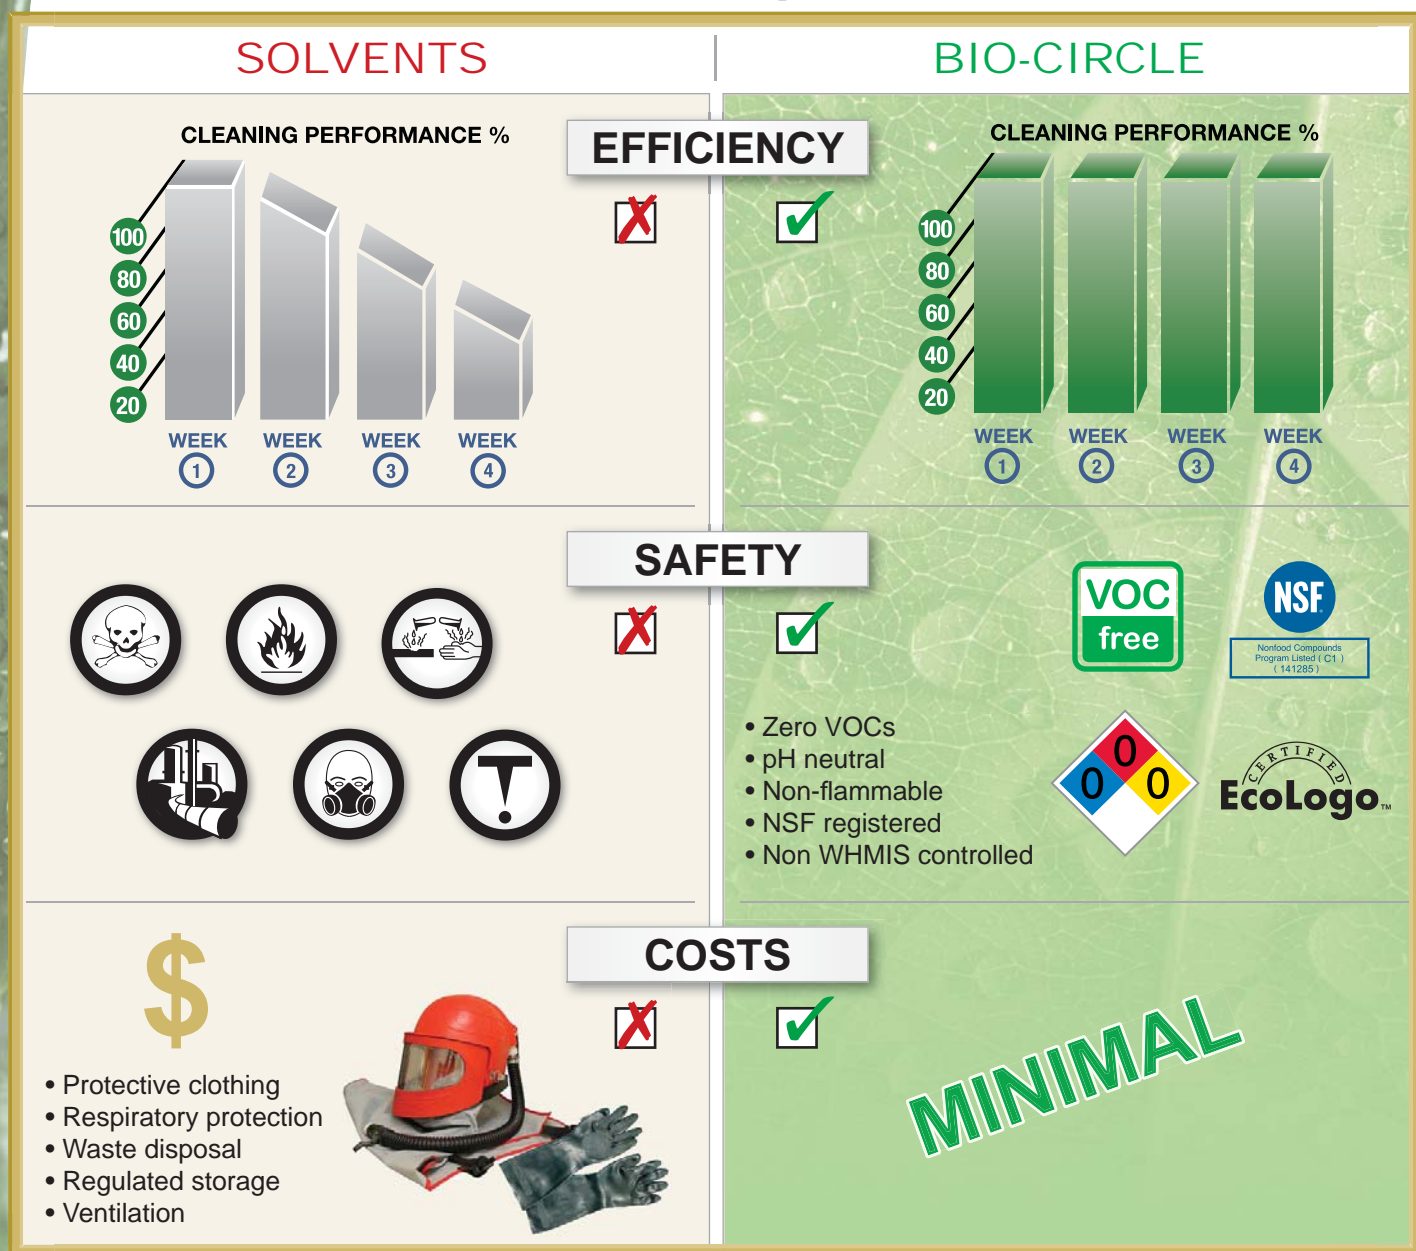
SOLVENTS

BIO-CIRCLE

CLEANING PERFORMANCE %

100
80
60
40
20

WEEK 1
WEEK 2
WEEK 3
WEEK 4

EFFICIENCY

CLEANING PERFORMANCE %

100
80
60
40
20

WEEK 1
WEEK 2
WEEK 3
WEEK 4

SAFETY

VOC free

NSF
Nonfood Compounds Program Listed ( C1 ) ( 141285 )

• Zero VOCs
• pH neutral
• Non-flammable
• NSF registered
• Non WHMIS controlled

0
0
0

CERTIFIED
EcoLogo™

COSTS

$

• Protective clothing
• Respiratory protection
• Waste disposal
• Regulated storage
• Ventilation

MINIMAL